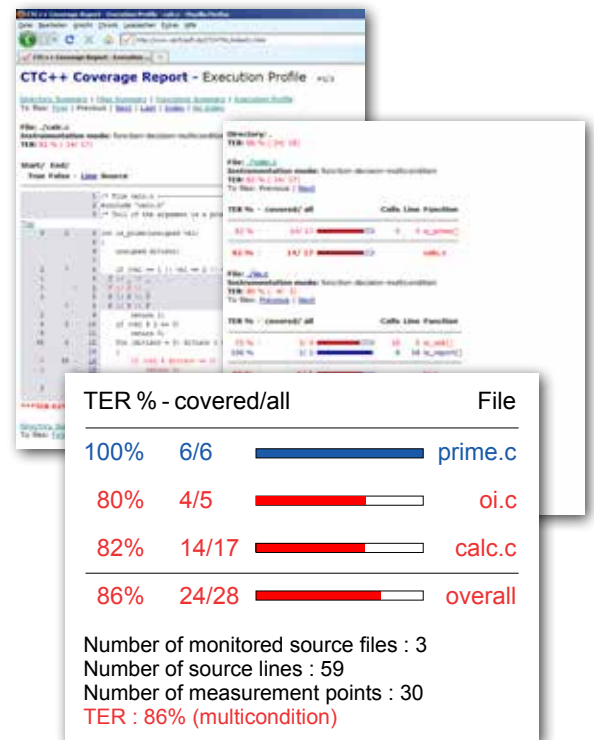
CTC++ Coverage Report - Execution Profile

Directory Summary | Files Summary | Functions Summary | Execution Profile
To files: First | Previous | Next | Last | Index | No Index

File: .\calc.c
Instrumentation mode: function-decision-multicondition
TER: 82 % ( 14/ 17)

Directory: .
TER: 86 % ( 24/ 28)

File: .\calc.c
Instrumentation mode: function-decision-multicondition
TER: 82 % ( 14/ 17)
To files: Previous | Next

TER % - covered/ all    Calls Line Function

File: .\io.c
Instrumentation mode: function-decision-multicondition
TER: 80 % ( 4/ 5)
To files: Previous | Next

TER % - covered/ all    Calls Line Function

TER % - covered/all    File

| | | |
|---|---|---|
| 100% | 6/6 | prime.c |
| 80% | 4/5 | oi.c |
| 82% | 14/17 | calc.c |
| 86% | 24/28 | overall |

Number of monitored source files : 3
Number of source lines : 59
Number of measurement points : 30
TER : 86% (multicondition)